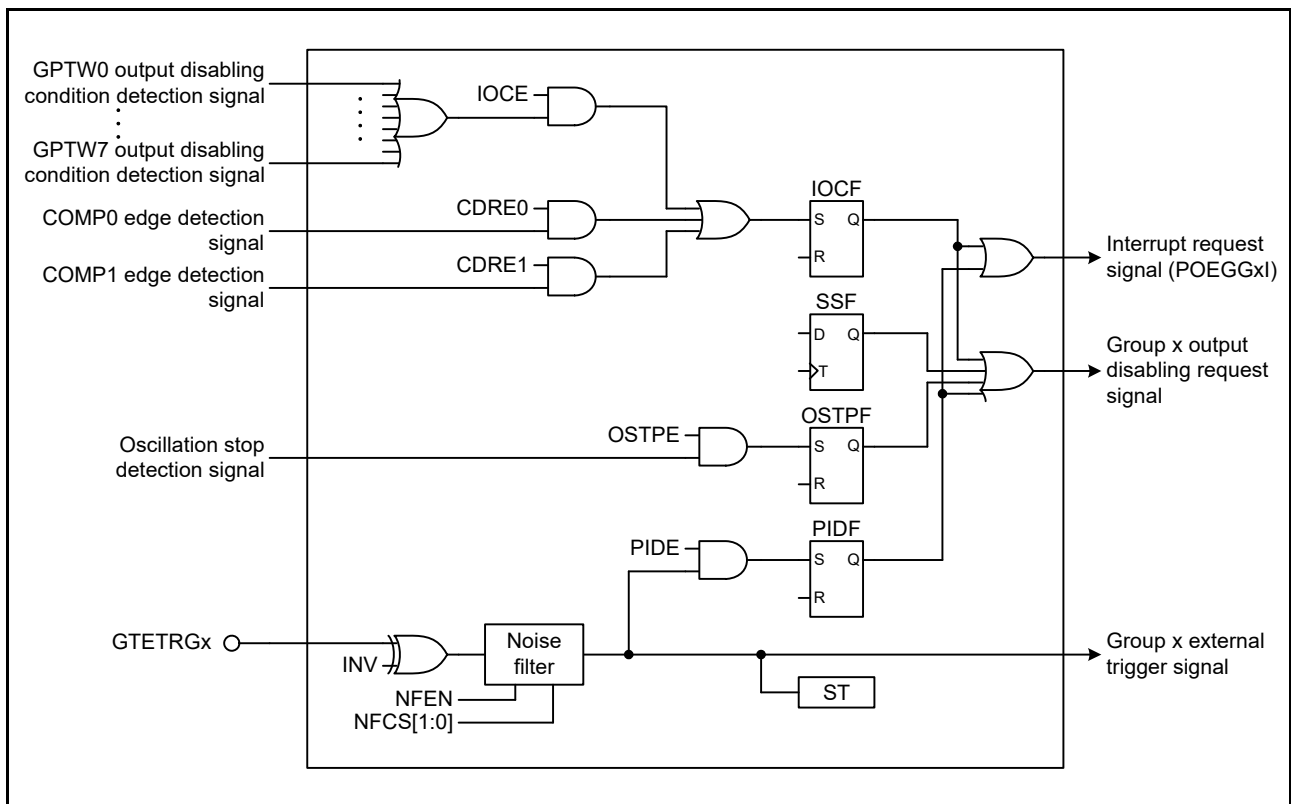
GPTW0 output disabling condition detection signal

GPTW7 output disabling condition detection signal

COMP0 edge detection signal

COMP1 edge detection signal

Oscillation stop detection signal

GTETRGx

IOCE

CDRE0

CDRE1

OSTPE

PIDE

INV

NFEN

NFCS[1:0]

Noise filter

IOCF

S Q

R

SSF

D Q

T

OSTPF

S Q

R

PIDF

S Q

R

ST

Interrupt request signal (POEGGxI)

Group x output disabling request signal

Group x external trigger signal